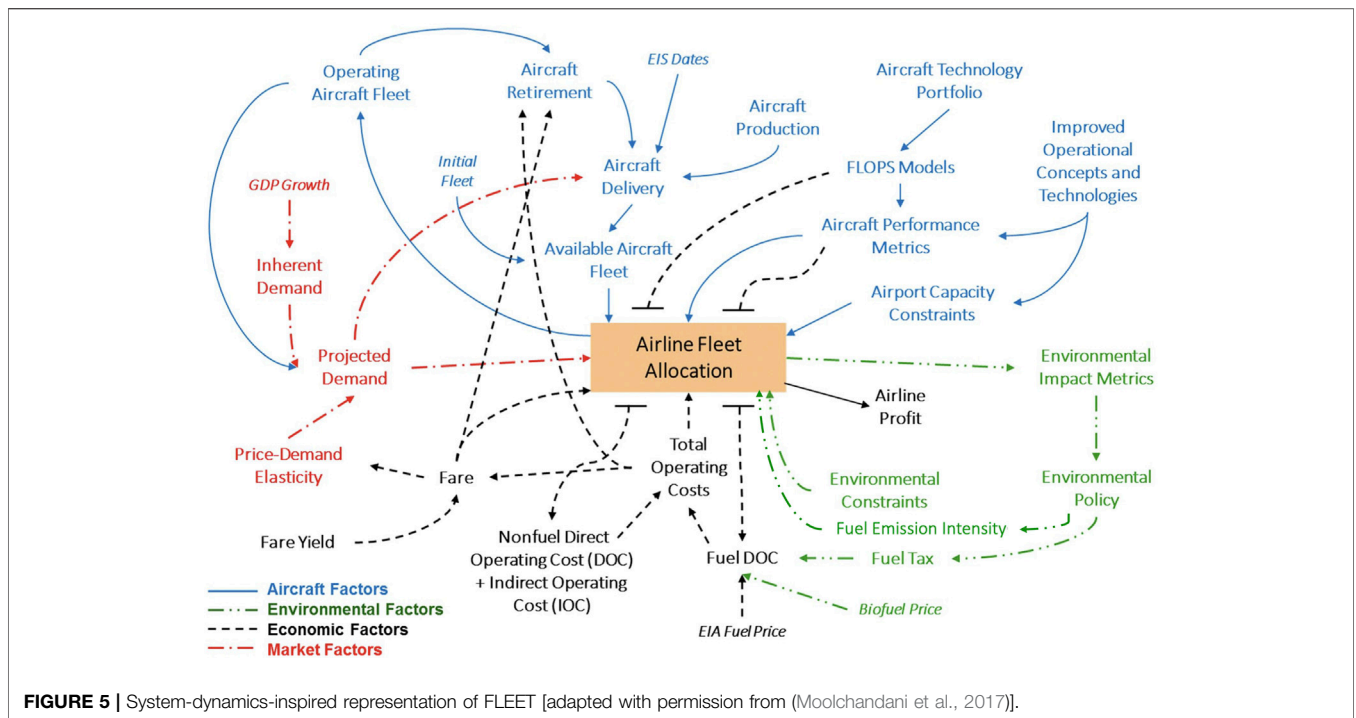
Operating Aircraft Fleet

Aircraft Retirement

EIS Dates

Aircraft Technology Portfolio

Aircraft Production

Improved Operational Concepts and Technologies

GDP Growth

Initial Fleet

Aircraft Delivery

FLOPS Models

Aircraft Performance Metrics

Inherent Demand

Available Aircraft Fleet

Airport Capacity Constraints

Projected Demand

Airline Fleet Allocation

Environmental Impact Metrics

Airline Profit

Price-Demand Elasticity

Fare

Total Operating Costs

Environmental Constraints

Environmental Policy

Fuel Emission Intensity

Fare Yield

Nonfuel Direct Operating Cost (DOC) + Indirect Operating Cost (IOC)

Fuel DOC

Fuel Tax

Biofuel Price

EIA Fuel Price

Aircraft Factors
Environmental Factors
Economic Factors
Market Factors

FIGURE 5 | System-dynamics-inspired representation of FLEET [adapted with permission from (Moolchandani et al., 2017)].